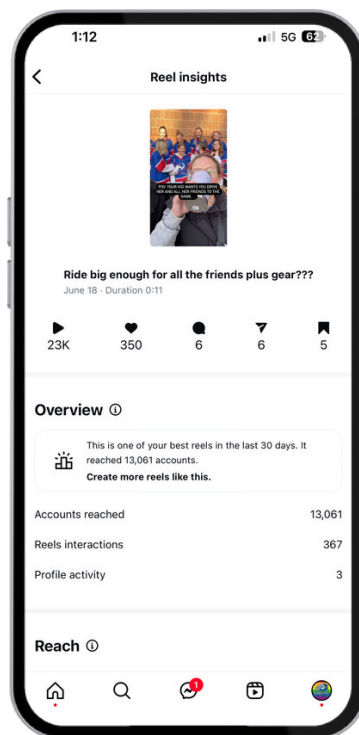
1:12
5G 62

Reel insights

POV: YOUR KID WANTS YOU DRIVE HER AND ALL HER FRIENDS TO THE GAME.

Ride big enough for all the friends plus gear???
June 18 · Duration 0:11

23K 350 6 6 5

Overview ⓘ

This is one of your best reels in the last 30 days. It reached 13,061 accounts.
Create more reels like this.

| Accounts reached | 13,061 |
|---|---|
| Reels interactions | 367 |
| Profile activity | 3 |

Reach ⓘ

1